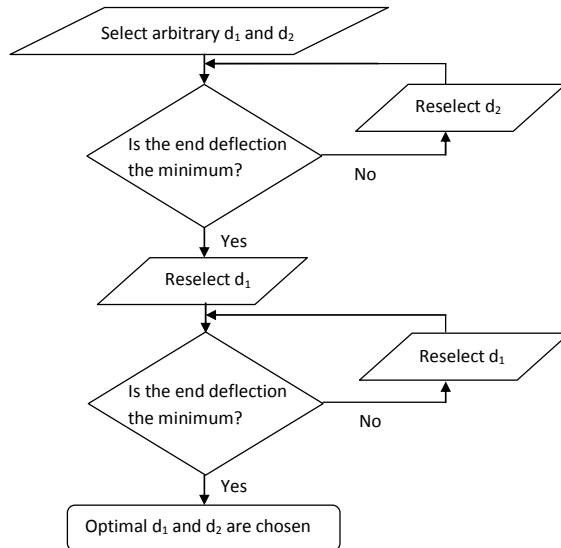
Select arbitrary $d_1$ and $d_2$

Is the end deflection the minimum?

Reselect $d_2$

No

Yes

Reselect $d_1$

Is the end deflection the minimum?

Reselect $d_1$

No

Yes

Optimal $d_1$ and $d_2$ are chosen